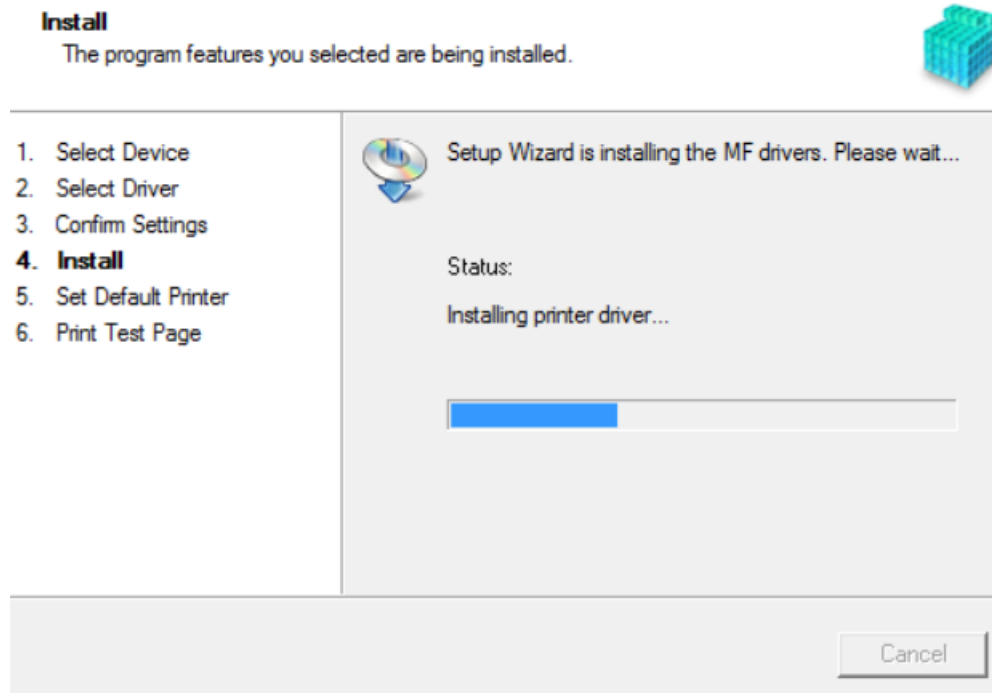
Install
The program features you selected are being installed.

1. Select Device
2. Select Driver
3. Confirm Settings
4. Install
5. Set Default Printer
6. Print Test Page

Setup Wizard is installing the MF drivers. Please wait...

Status:

Installing printer driver...

Cancel